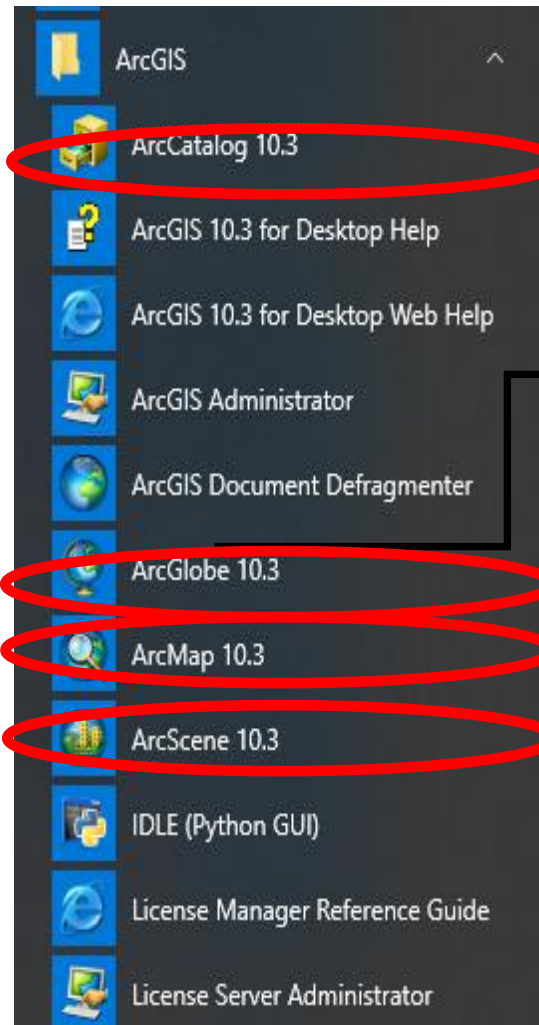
ArcGIS

ArcCatalog 10.3

ArcGIS 10.3 for Desktop Help

ArcGIS 10.3 for Desktop Web Help

ArcGIS Administrator

ArcGIS Document Defragmenter

ArcGlobe 10.3

ArcMap 10.3

ArcScene 10.3

IDLE (Python GUI)

License Manager Reference Guide

License Server Administrator